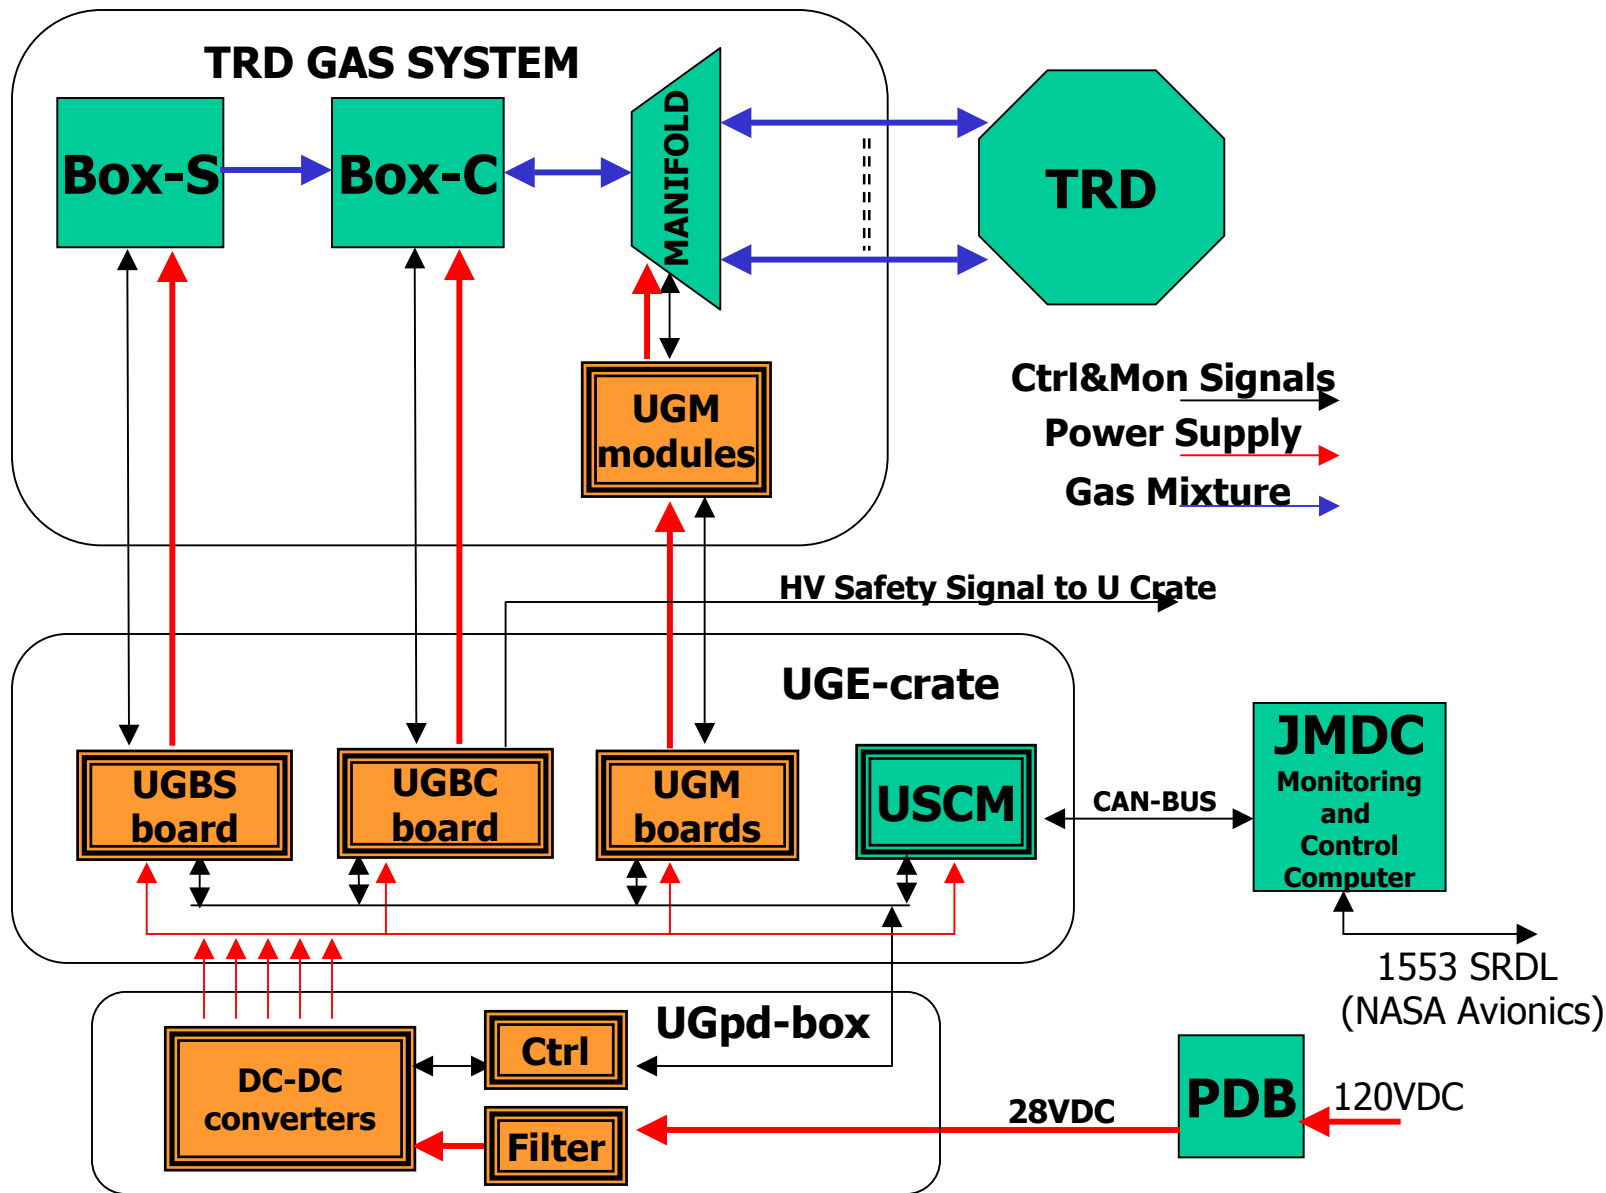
TRD GAS SYSTEM

Box-S

Box-C

MANIFOLD

TRD

UGM modules

Ctrl&Mon Signals

Power Supply

Gas Mixture

HV Safety Signal to U Crate

UGE-crate

UGBS board

UGBC board

UGM boards

USCM

CAN-BUS

JMDC
Monitoring and Control Computer

1553 SRDL
(NASA Avionics)

UGpd-box

DC-DC converters

Ctrl

Filter

28VDC

PDB

120VDC